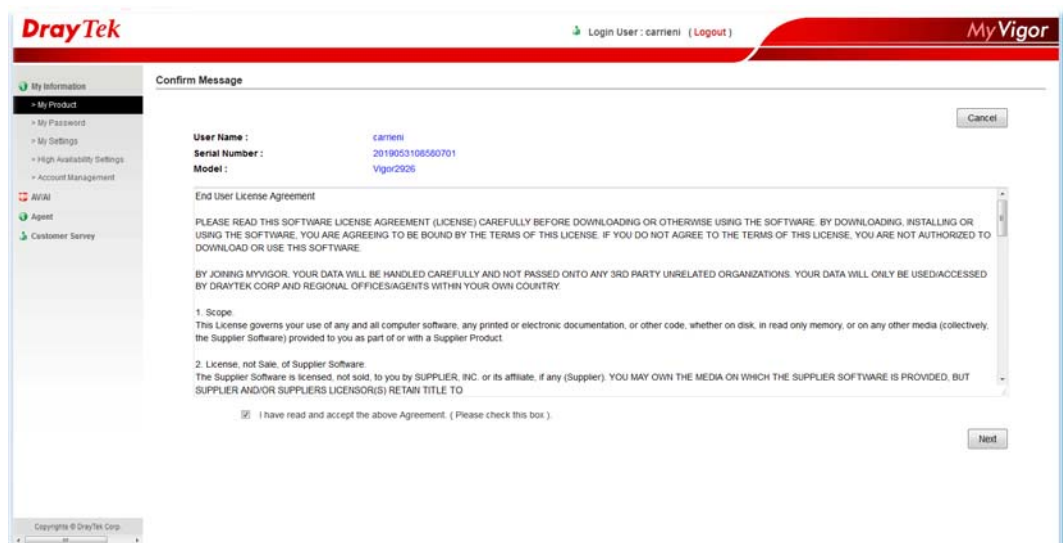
DrayTek

Login User : carrieni (Logout)

MyVigor

My Information
> My Product
> My Password
> My Settings
> High Availability Settings
> Account Management
AV/AI
Agent
Customer Survey

Confirm Message

Cancel

User Name : carrieni
Serial Number : 2019053108580701
Model : Vigor2926

End User License Agreement

PLEASE READ THIS SOFTWARE LICENSE AGREEMENT (LICENSE) CAREFULLY BEFORE DOWNLOADING OR OTHERWISE USING THE SOFTWARE. BY DOWNLOADING, INSTALLING OR USING THE SOFTWARE, YOU ARE AGREEING TO BE BOUND BY THE TERMS OF THIS LICENSE. IF YOU DO NOT AGREE TO THE TERMS OF THIS LICENSE, YOU ARE NOT AUTHORIZED TO DOWNLOAD OR USE THIS SOFTWARE.

BY JOINING MYVIGOR, YOUR DATA WILL BE HANDLED CAREFULLY AND NOT PASSED ONTO ANY 3RD PARTY UNRELATED ORGANIZATIONS. YOUR DATA WILL ONLY BE USED/ACCESSED BY DRAYTEK CORP AND REGIONAL OFFICES/AGENTS WITHIN YOUR OWN COUNTRY.

1. Scope.
This License governs your use of any and all computer software, any printed or electronic documentation, or other code, whether on disk, in read only memory, or on any other media (collectively, the Supplier Software) provided to you as part of or with a Supplier Product.

2. License, not Sale, of Supplier Software.
The Supplier Software is licensed, not sold, to you by SUPPLIER, INC. or its affiliate, if any (Supplier). YOU MAY OWN THE MEDIA ON WHICH THE SUPPLIER SOFTWARE IS PROVIDED, BUT SUPPLIER AND/OR SUPPLIERS LICENSOR(S) RETAIN TITLE TO

I have read and accept the above Agreement. ( Please check this box ).

Next

Copyrights © DrayTek Corp.